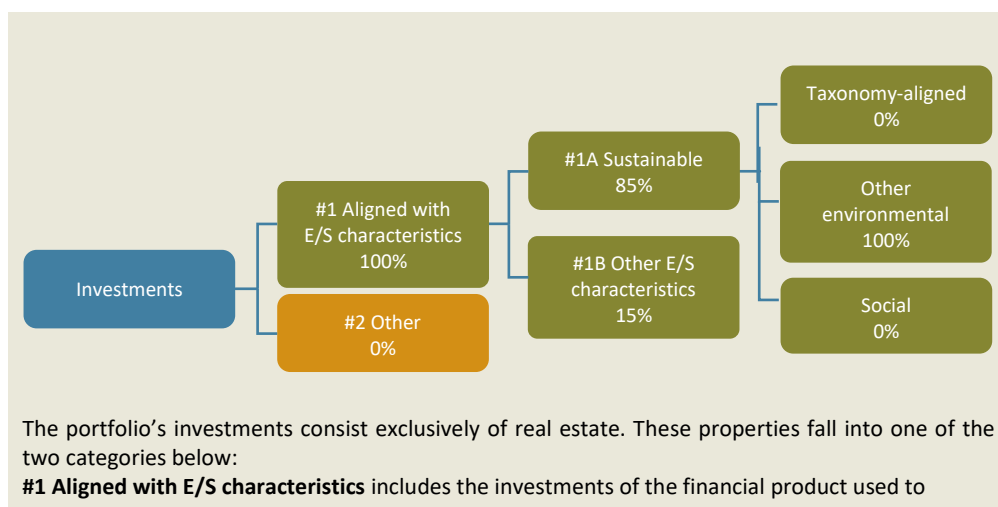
Investments

#1 Aligned with E/S characteristics 100%

#2 Other 0%

#1A Sustainable 85%

#1B Other E/S characteristics 15%

Taxonomy-aligned 0%

Other environmental 100%

Social 0%

The portfolio’s investments consist exclusively of real estate. These properties fall into one of the two categories below:

**#1 Aligned with E/S characteristics** includes the investments of the financial product used to